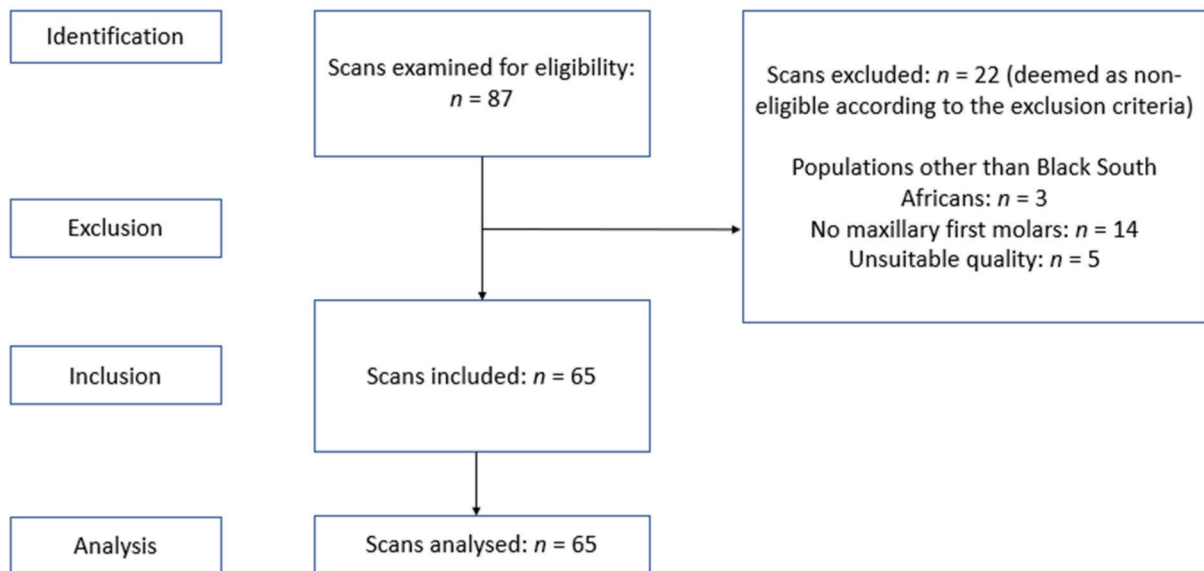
Identification

Scans examined for eligibility: $n$ = 87

Scans excluded: $n$ = 22 (deemed as non-eligible according to the exclusion criteria)

Populations other than Black South Africans: $n$ = 3
No maxillary first molars: $n$ = 14
Unsuitable quality: $n$ = 5

Exclusion

Inclusion

Scans included: $n$ = 65

Analysis

Scans analysed: $n$ = 65